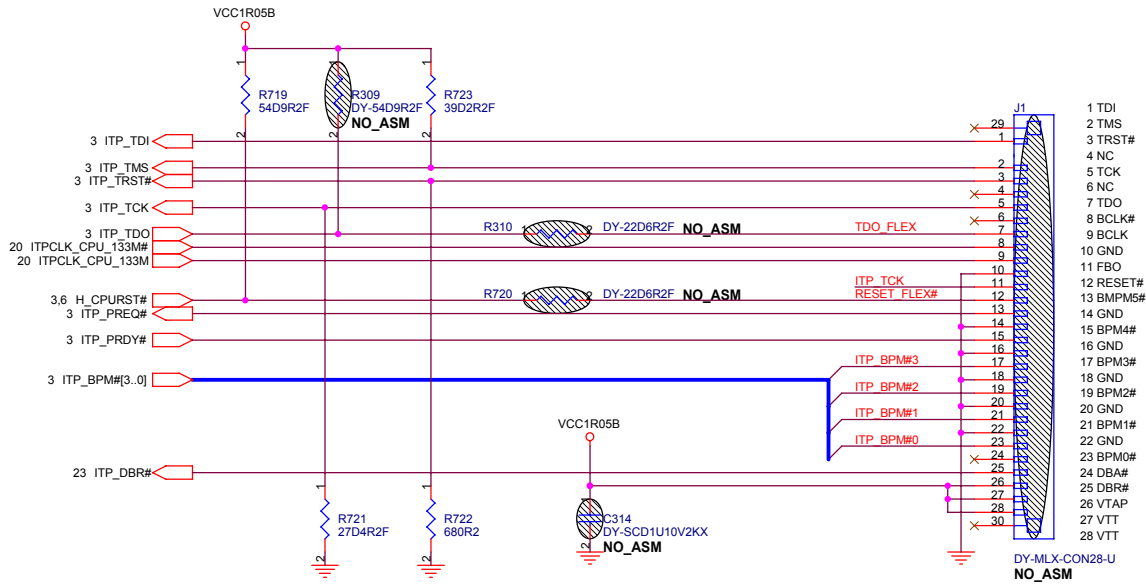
VCC1R05B

R719
54D9R2F

R309
DY-54D9R2F
NO_ASM

R723
39D2R2F

3 ITP_TDI
3 ITP_TMS
3 ITP_TRST#
3 ITP_TCK
3 ITP_TDO
20 ITPCLK_CPU_133M#
20 ITPCLK_CPU_133M
3,6 H_CPURST#
3 ITP_PREQ#
3 ITP_PRDY#
3 ITP_BPM#[3..0]
23 ITP_DBR#

R310
DY-22D6R2F
NO_ASM
TDO_FLEX

R720
DY-22D6R2F
NO_ASM
ITP_TCK
RESET_FLEX#

ITP_BPM#3
ITP_BPM#2
ITP_BPM#1
ITP_BPM#0

VCC1R05B

R721
27D4R2F

R722
680R2

C314
DY-SCD1U10V2KX
NO_ASM

J1
29
1
2
3
4
5
6
7
8
9
10
11
12
13
14
15
16
17
18
19
20
21
22
23
24
25
26
27
28
30

DY-MLX-CON28-U
NO_ASM

1 TDI
2 TMS
3 TRST#
4 NC
5 TCK
6 NC
7 TDO
8 BCLK#
9 BCLK
10 GND
11 FBO
12 RESET#
13 BMPM5#
14 GND
15 BPM4#
16 GND
17 BPM3#
18 GND
19 BPM2#
20 GND
21 BPM1#
22 GND
23 BPM0#
24 DBA#
25 DBR#
26 VTAP
27 VTT
28 VTT